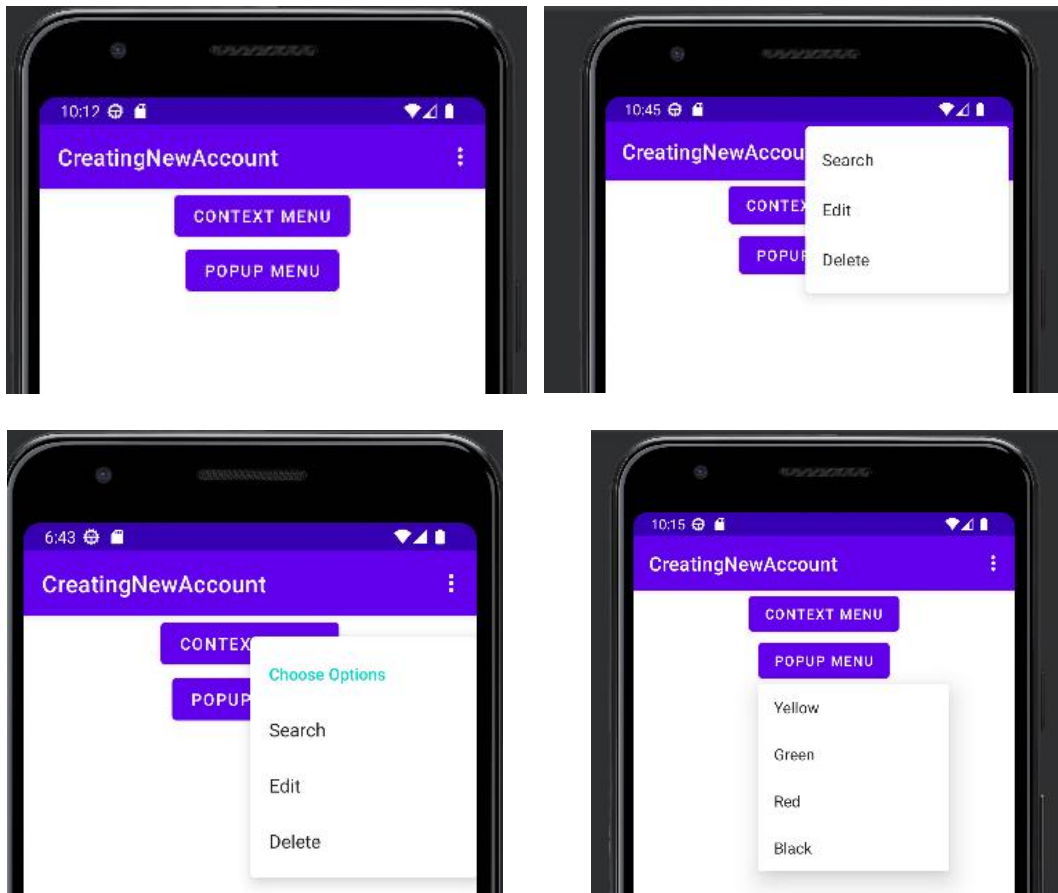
10:12

CreatingNewAccount

CONTEXT MENU

POPUP MENU

10:45

CreatingNewAccou

CONTEX

POPUP

Search

Edit

Delete

6:43

CreatingNewAccount

CONTEX

POPUP

Choose Options

Search

Edit

Delete

10:15

CreatingNewAccount

CONTEXT MENU

POPUP MENU

Yellow

Green

Red

Black